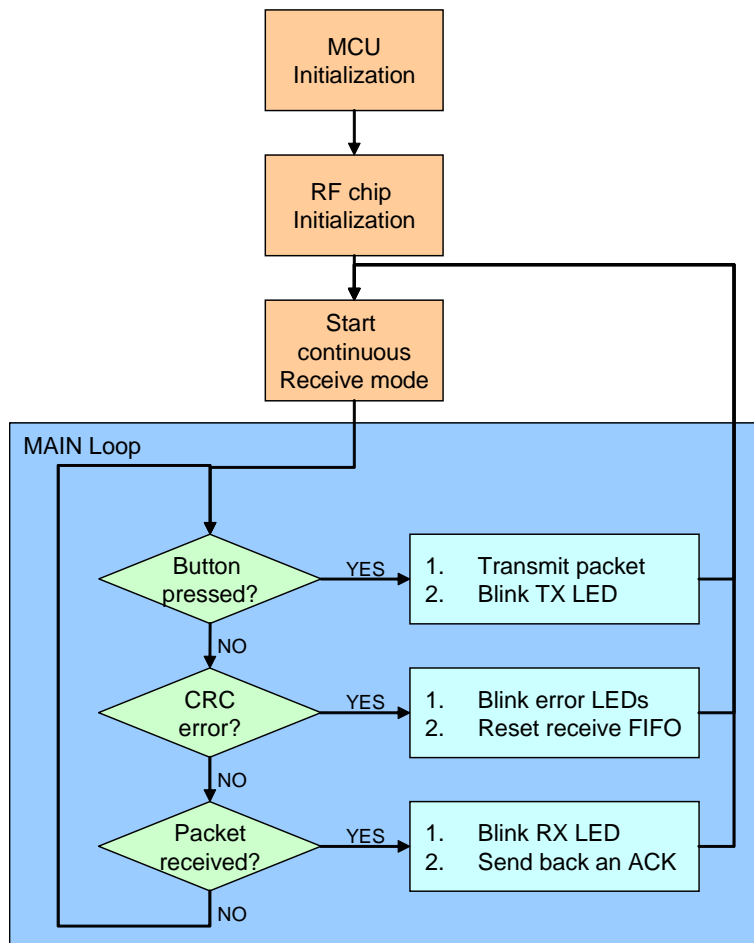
MCU Initialization

RF chip Initialization

Start continuous Receive mode

MAIN Loop

Button pressed?

YES

1. Transmit packet
2. Blink TX LED

NO

CRC error?

YES

1. Blink error LEDs
2. Reset receive FIFO

NO

Packet received?

YES

1. Blink RX LED
2. Send back an ACK

NO